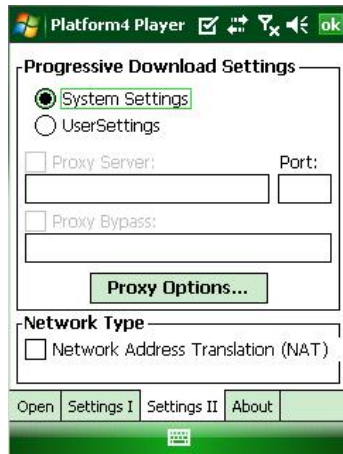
Platform4 Player ok

Progressive Download Settings

System Settings

UserSettings

Proxy Server:

Port:

Proxy Bypass:

Proxy Options...

Network Type

Network Address Translation (NAT)

Open | Settings I | Settings II | About